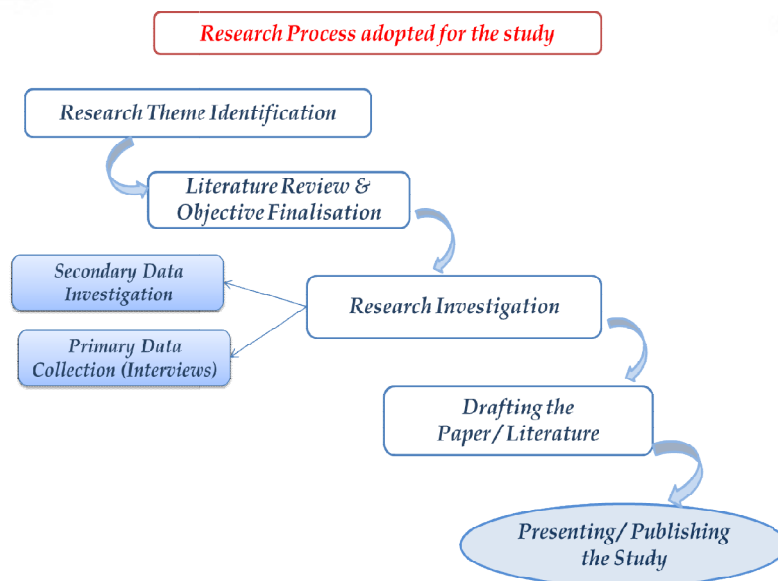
Research Process adopted for the study

Research Theme Identification

Literature Review & Objective Finalisation

Secondary Data Investigation

Research Investigation

Primary Data Collection (Interviews)

Drafting the Paper / Literature

Presenting/ Publishing the Study